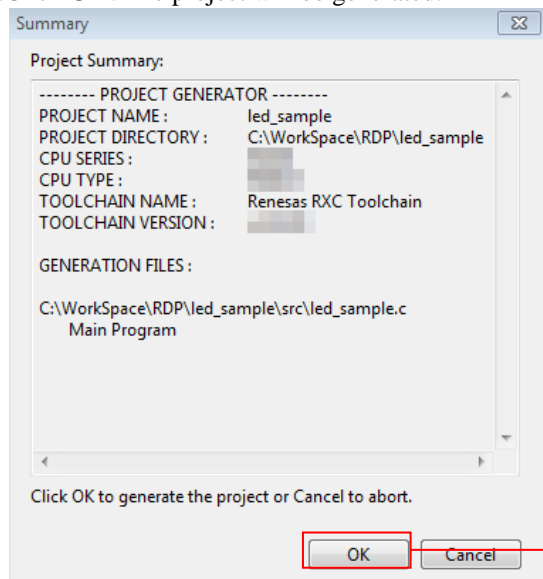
Summary

Project Summary:

-------- PROJECT GENERATOR --------
PROJECT NAME : led_sample
PROJECT DIRECTORY : C:\WorkSpace\RDP\led_sample
CPU SERIES : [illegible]
CPU TYPE : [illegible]
TOOLCHAIN NAME : Renesas RXC Toolchain
TOOLCHAIN VERSION : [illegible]

GENERATION FILES :

C:\WorkSpace\RDP\led_sample\src\led_sample.c
Main Program

Click OK to generate the project or Cancel to abort.

OK Cancel